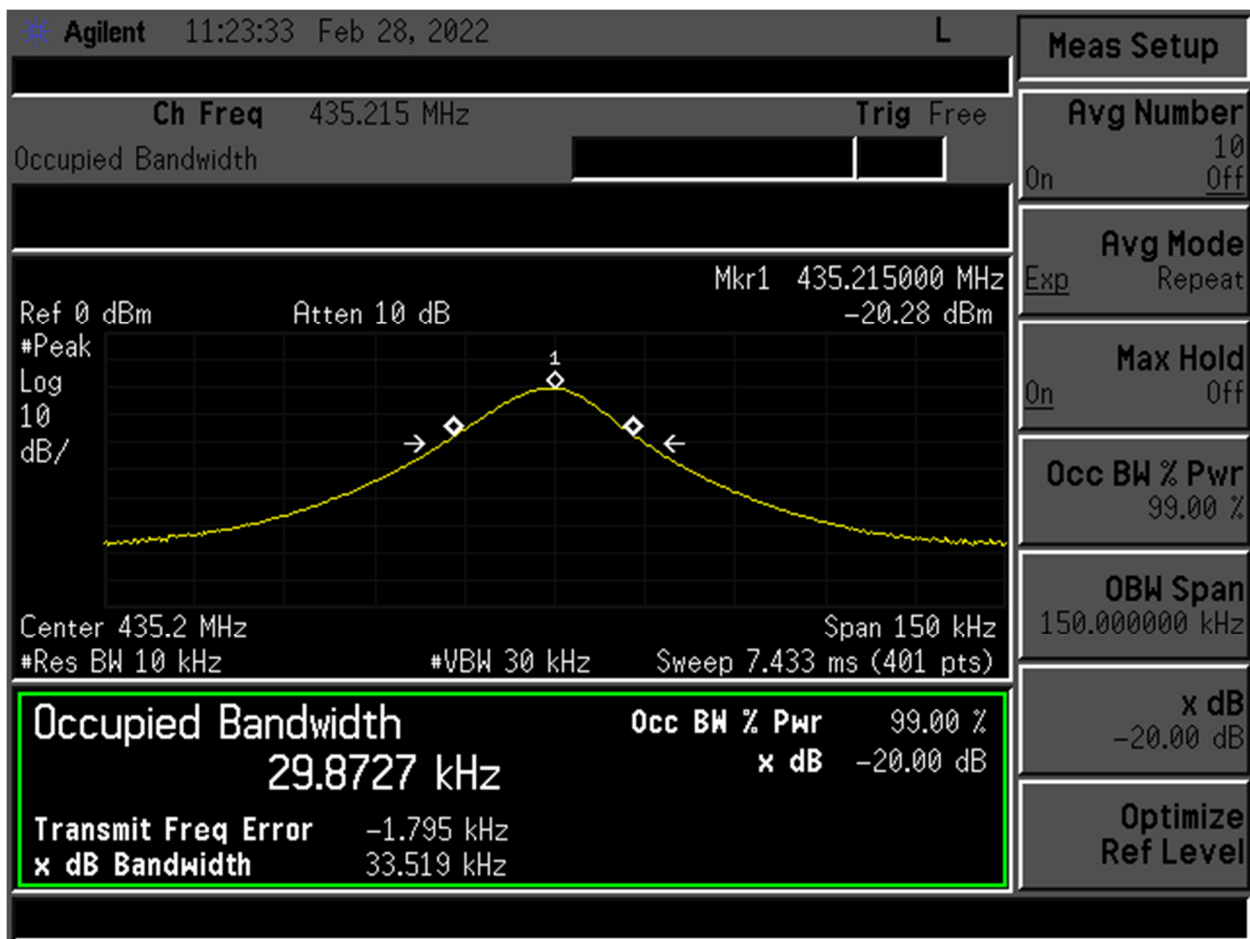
Agilent 11:23:33 Feb 28, 2022 L

Ch Freq 435.215 MHz Trig Free
Occupied Bandwidth

Mkr1 435.215000 MHz
Ref 0 dBm Atten 10 dB -20.28 dBm
#Peak
Log
10
dB/

1

Center 435.2 MHz Span 150 kHz
#Res BW 10 kHz #VBW 30 kHz Sweep 7.433 ms (401 pts)

Occupied Bandwidth
29.8727 kHz
Occ BW % Pwr 99.00 %
x dB -20.00 dB

Transmit Freq Error -1.795 kHz
x dB Bandwidth 33.519 kHz

Meas Setup

Avg Number
10
On Off

Avg Mode
Exp Repeat

Max Hold
On Off

Occ BW % Pwr
99.00 %

OBW Span
150.000000 kHz

x dB
-20.00 dB

Optimize
Ref Level